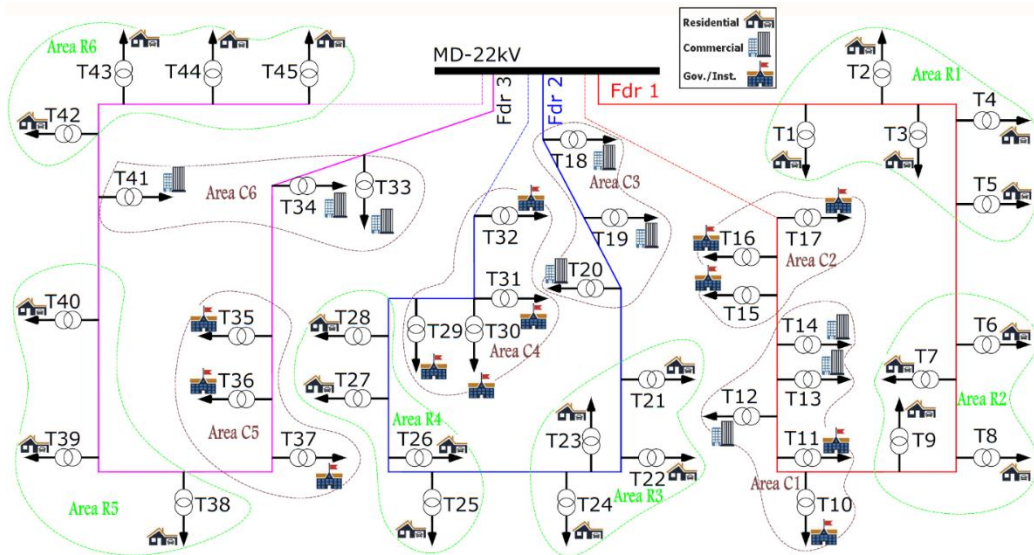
Residential
Commercial
Gov./Inst.

MD-22kV
Fdr 3
Fdr 2
Fdr 1

Area R6
T43
T44
T45
T42
T41
Area C6
T34
T33
T40
T35
T36
Area C5
T39
T37
T38
Area R5
T28
T27
Area R4
T26
T25
T29
T30
Area C4
T31
T32
T18
Area C3
T19
T20
T21
T23
T22
T24
Area R3
T2
Area R1
T1
T3
T4
T5
T16
T17
Area C2
T15
T14
T13
T12
T11
Area C1
T10
T7
T9
T6
Area R2
T8